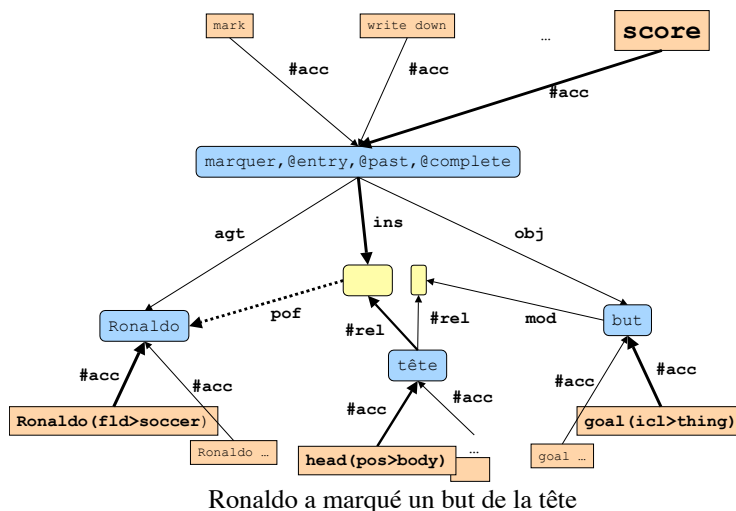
mark

write down

…

score

#acc

#acc

#acc

marquer,@entry,@past,@complete

agt

ins

obj

pof

#rel

#rel

mod

Ronaldo

tête

but

#acc

#acc

#acc

#acc

#acc

#acc

Ronaldo(fld>soccer)

Ronaldo …

head(pos>body)

…

goal(icl>thing)

goal …

Ronaldo a marqué un but de la tête